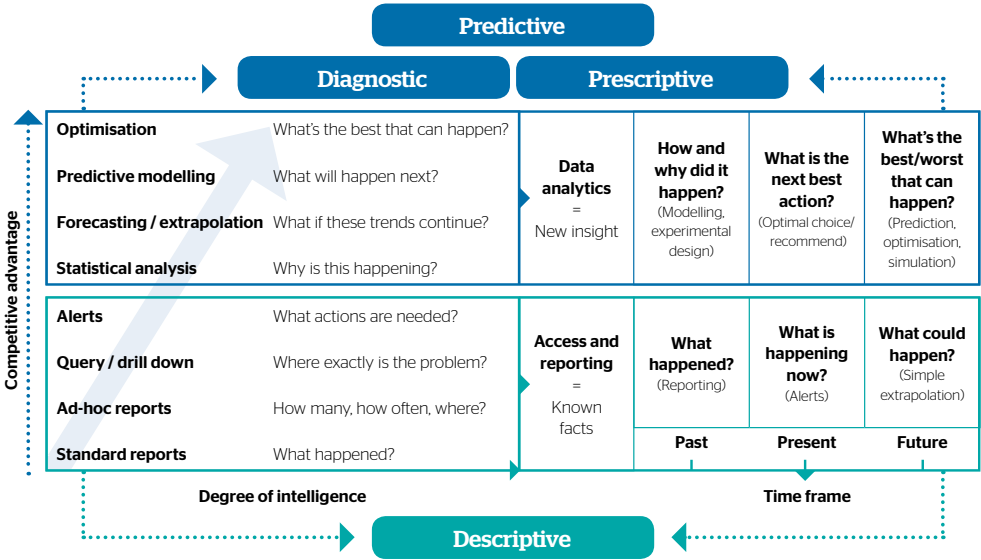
Predictive

Diagnostic

Prescriptive

Competitive advantage

| | |
|---|---|
| Optimisation | What's the best that can happen? |
| Predictive modelling | What will happen next? |
| Forecasting / extrapolation | What if these trends continue? |
| Statistical analysis | Why is this happening? |

Data analytics = New insight

How and why did it happen? (Modelling, experimental design)

What is the next best action? (Optimal choice/ recommend)

What's the best/worst that can happen? (Prediction, optimisation, simulation)

| | |
|---|---|
| Alerts | What actions are needed? |
| Query / drill down | Where exactly is the problem? |
| Ad-hoc reports | How many, how often, where? |
| Standard reports | What happened? |

Access and reporting = Known facts

What happened? (Reporting)

What is happening now? (Alerts)

What could happen? (Simple extrapolation)

Past

Present

Future

Degree of intelligence

Time frame

Descriptive